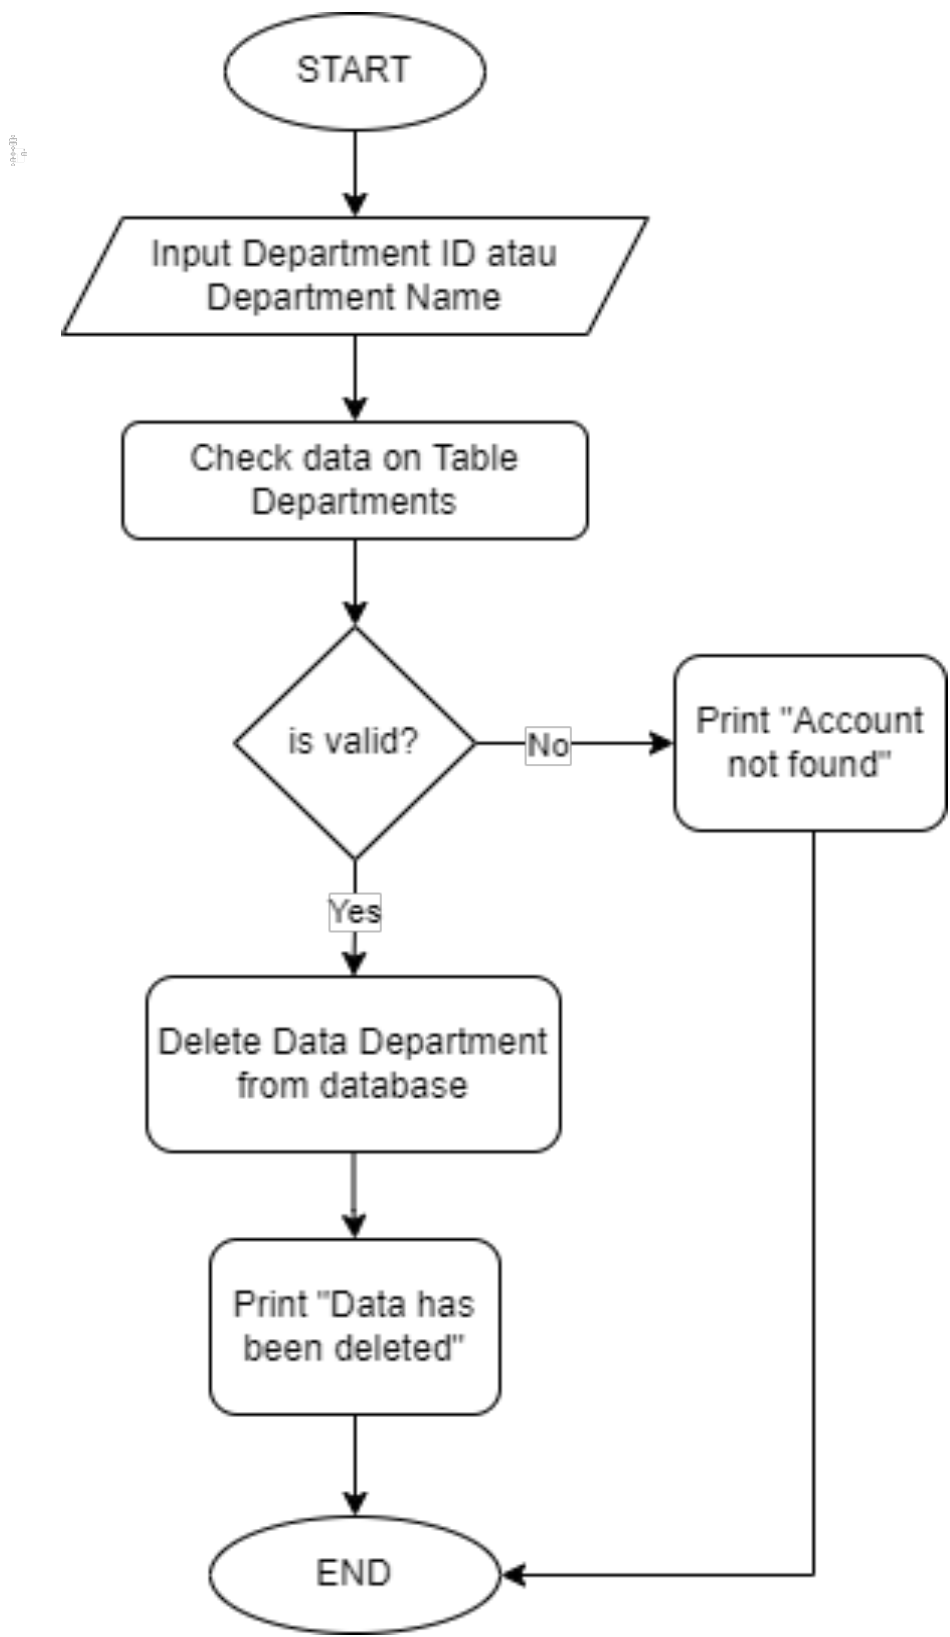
START

Input Department ID atau Department Name

Check data on Table Departments

is valid?

No

Print "Account not found"

Yes

Delete Data Department from database

Print "Data has been deleted"

END